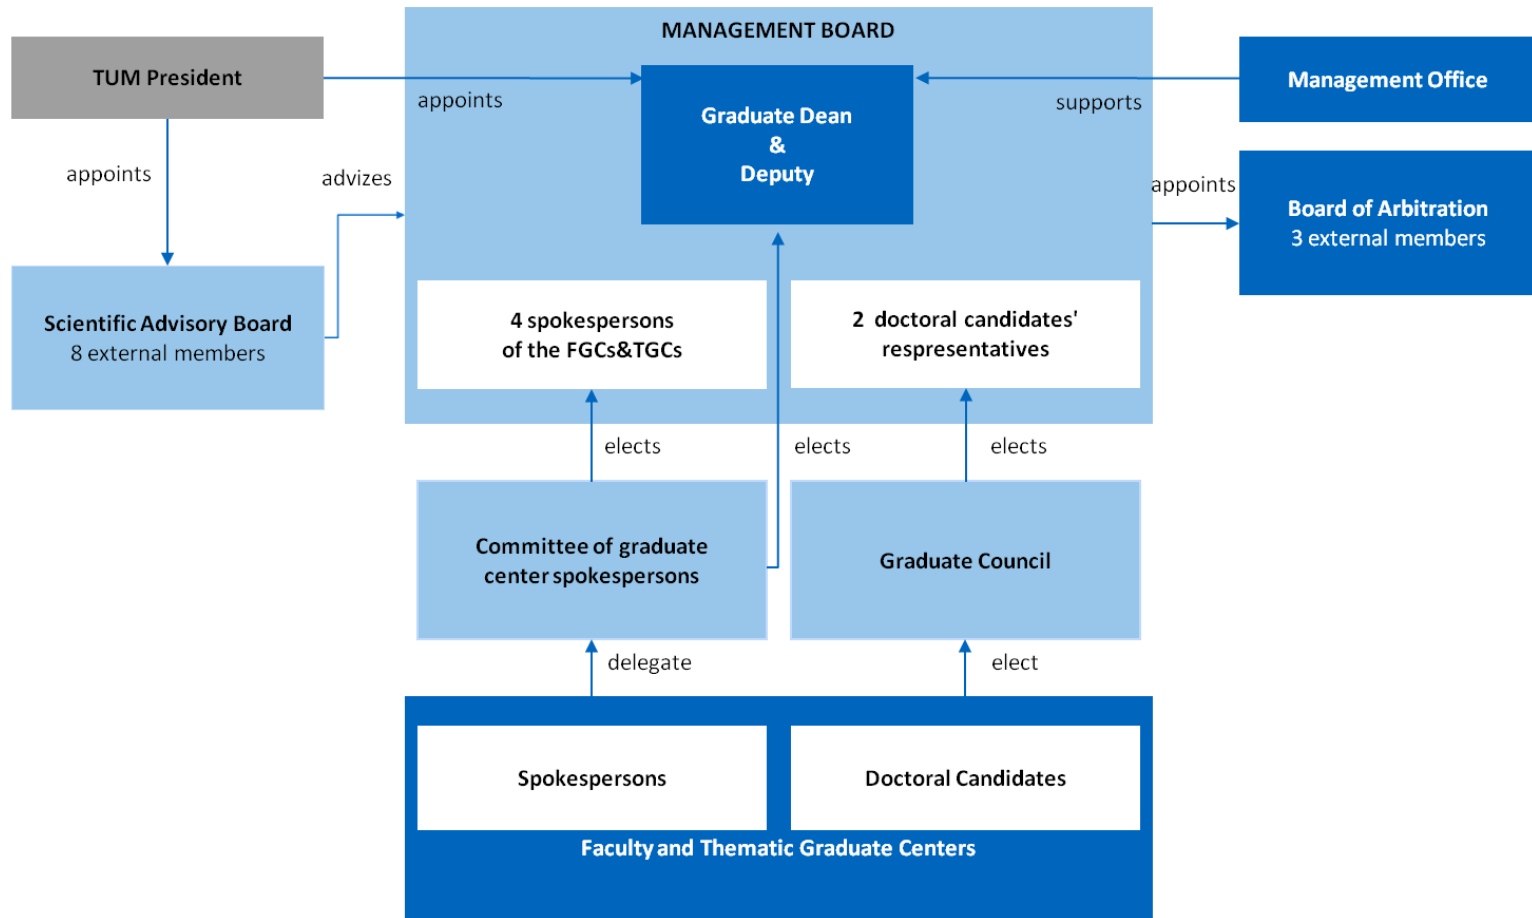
TUM President

appoints

appoints

advizes

Scientific Advisory Board
8 external members

MANAGEMENT BOARD

Graduate Dean
&
Deputy

supports

Management Office

appoints

Board of Arbitration
3 external members

4 spokespersons
of the FGCs&TGCs

2 doctoral candidates' respresentatives

elects

elects

elects

Committee of graduate center spokespersons

Graduate Council

delegate

elect

Spokespersons

Doctoral Candidates

Faculty and Thematic Graduate Centers